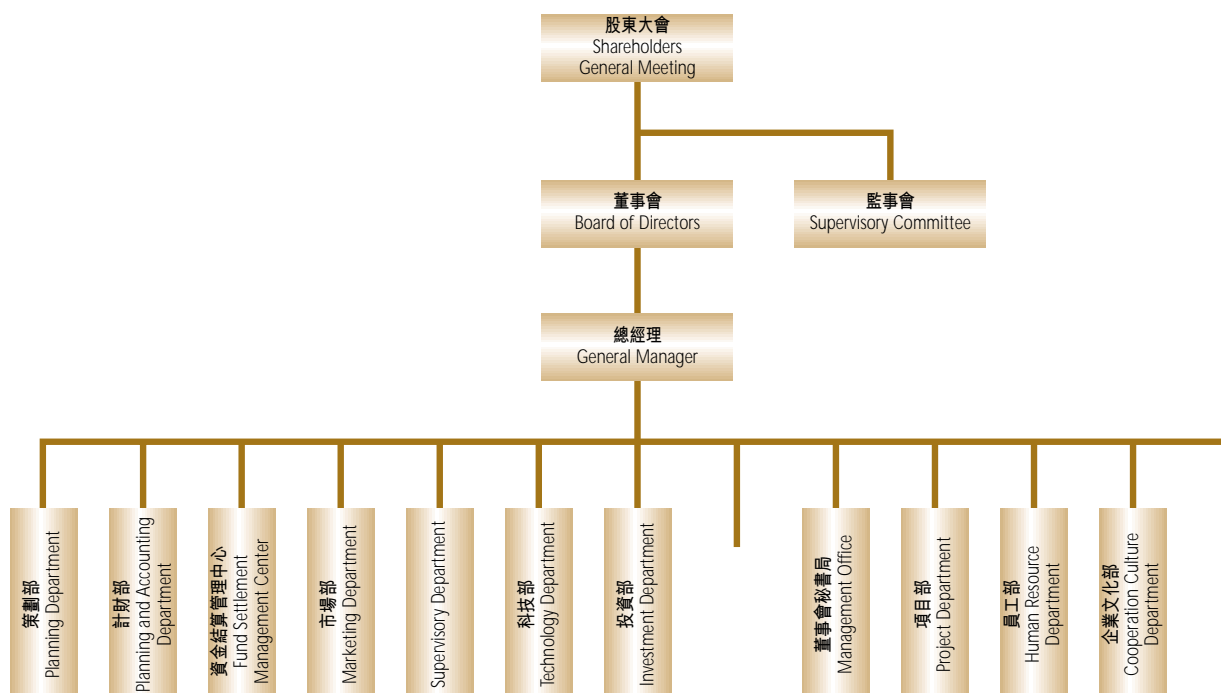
股東大會
Shareholders General Meeting

董事會
Board of Directors

監事會
Supervisory Committee

總經理
General Manager

策劃部
Planning Department

計財部
Planning and Accounting Department

資金結算管理中心
Fund Settlement Management Center

市場部
Marketing Department

Supervisory Department

科技部
Technology Department

投資部
Investment Department

董事會秘書局
Management Office

項目部
Project Department

員工部
Human Resource Department

企業文化部
Cooperation Culture Department